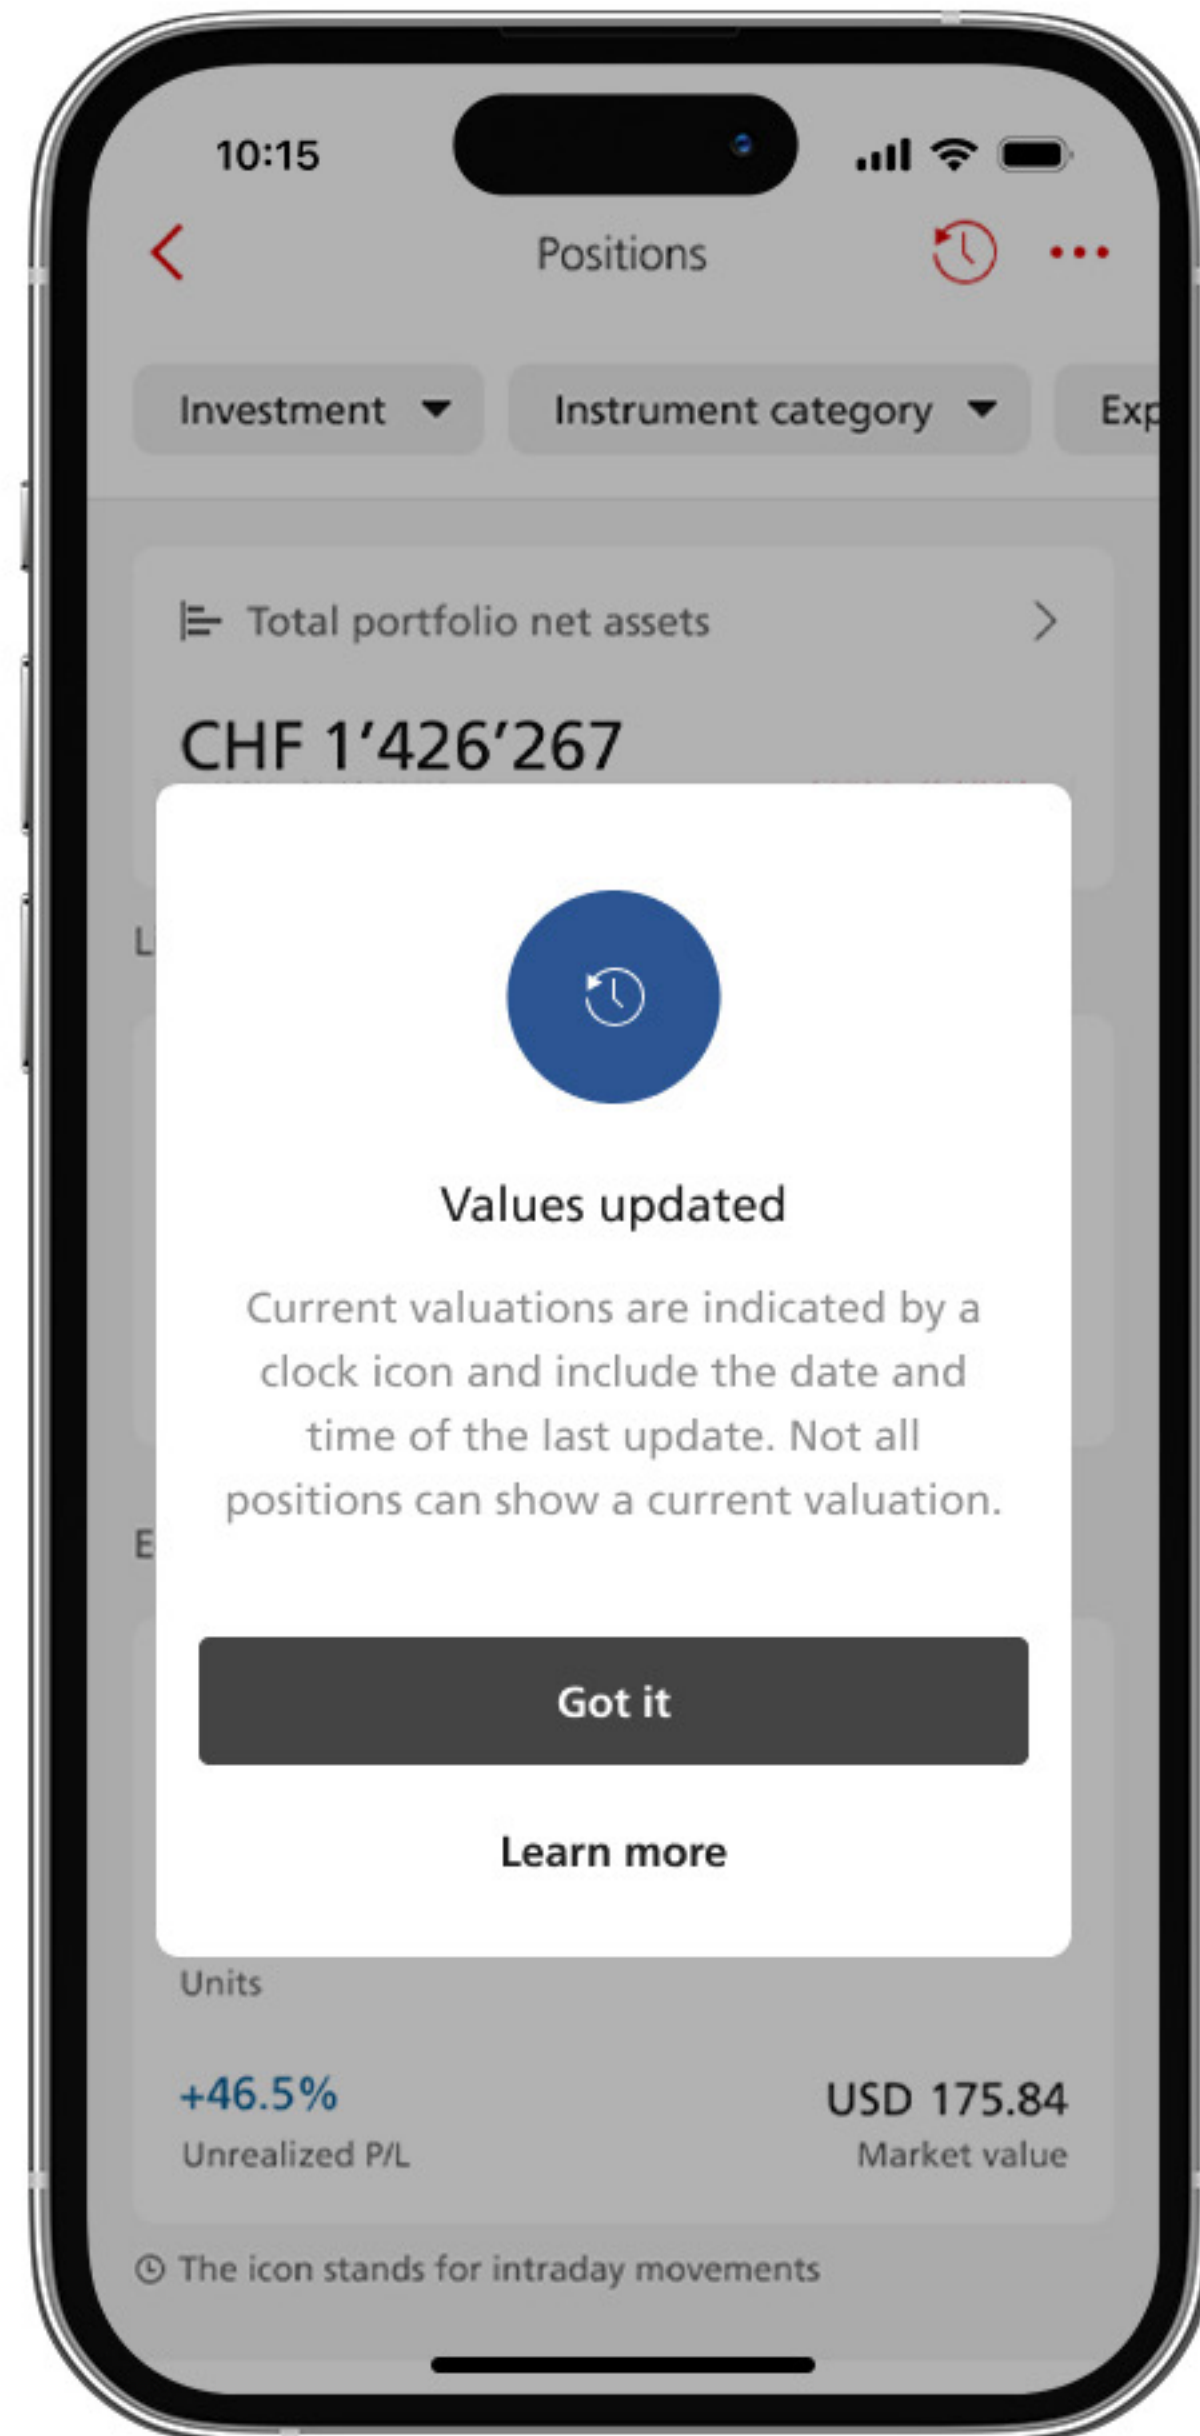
10:15

Positions

Investment

Instrument category

Exp

Total portfolio net assets

CHF 1’426’267

L

Values updated

Current valuations are indicated by a clock icon and include the date and time of the last update. Not all positions can show a current valuation.

Got it

Learn more

E

Units

+46.5%

Unrealized P/L

USD 175.84

Market value

The icon stands for intraday movements